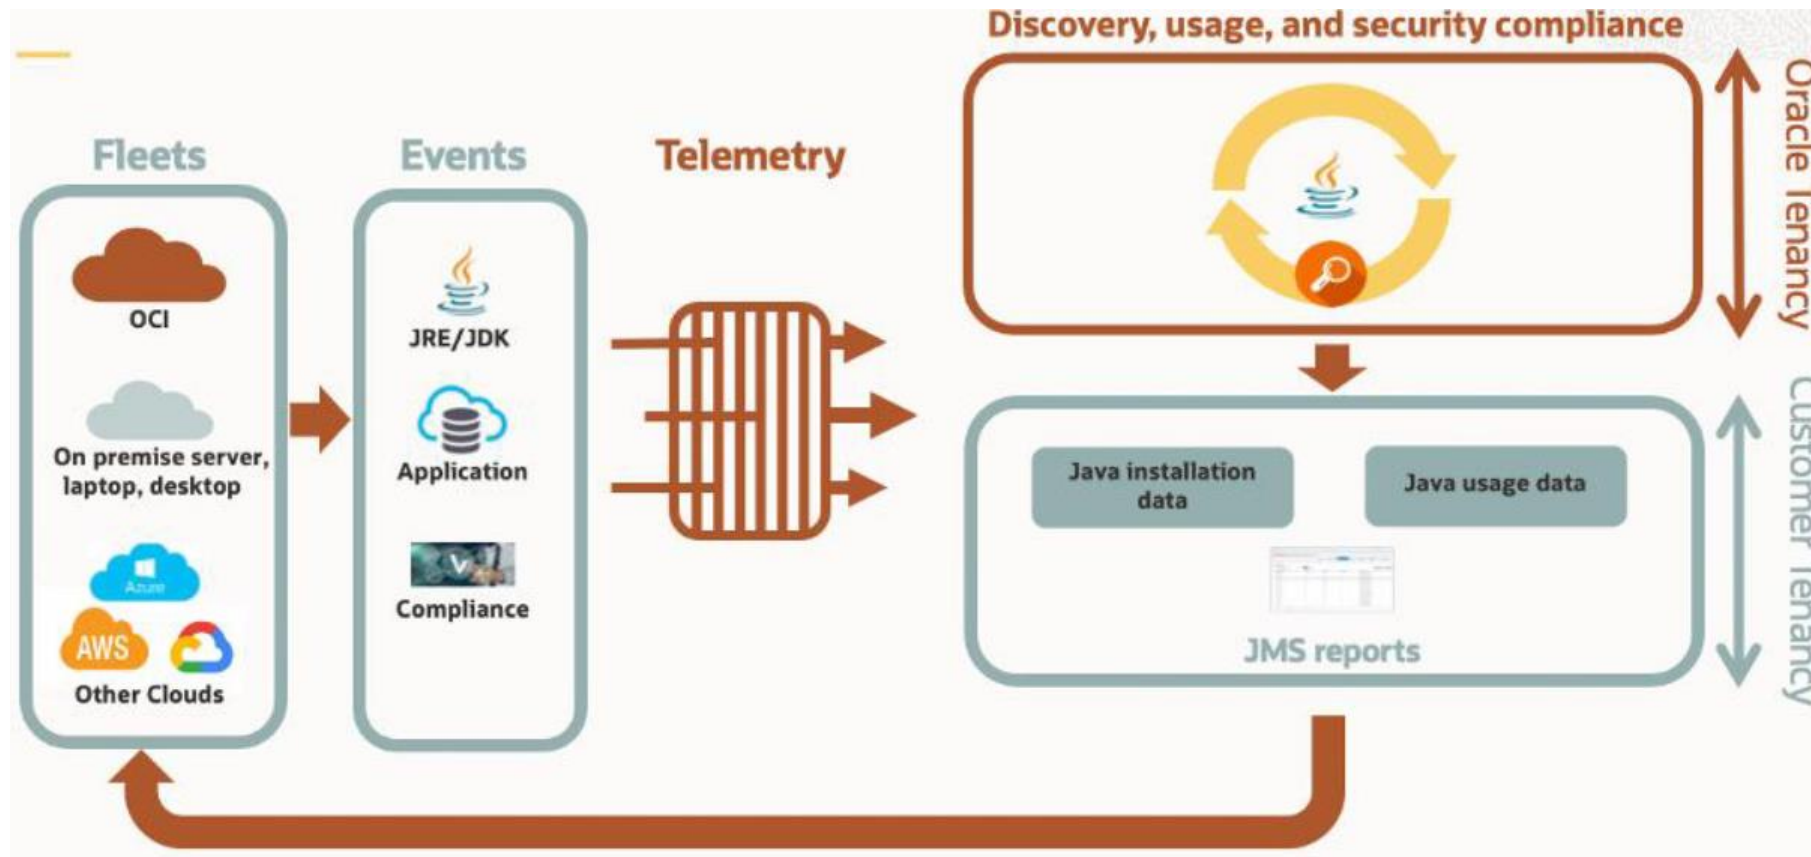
Discovery, usage, and security compliance

Fleets

OCI

On premise server, laptop, desktop

Azure

AWS

Other Clouds

Events

JRE/JDK

Application

Compliance

Telemetry

Oracle Tenancy

Java installation data

Java usage data

JMS reports

Customer Tenancy